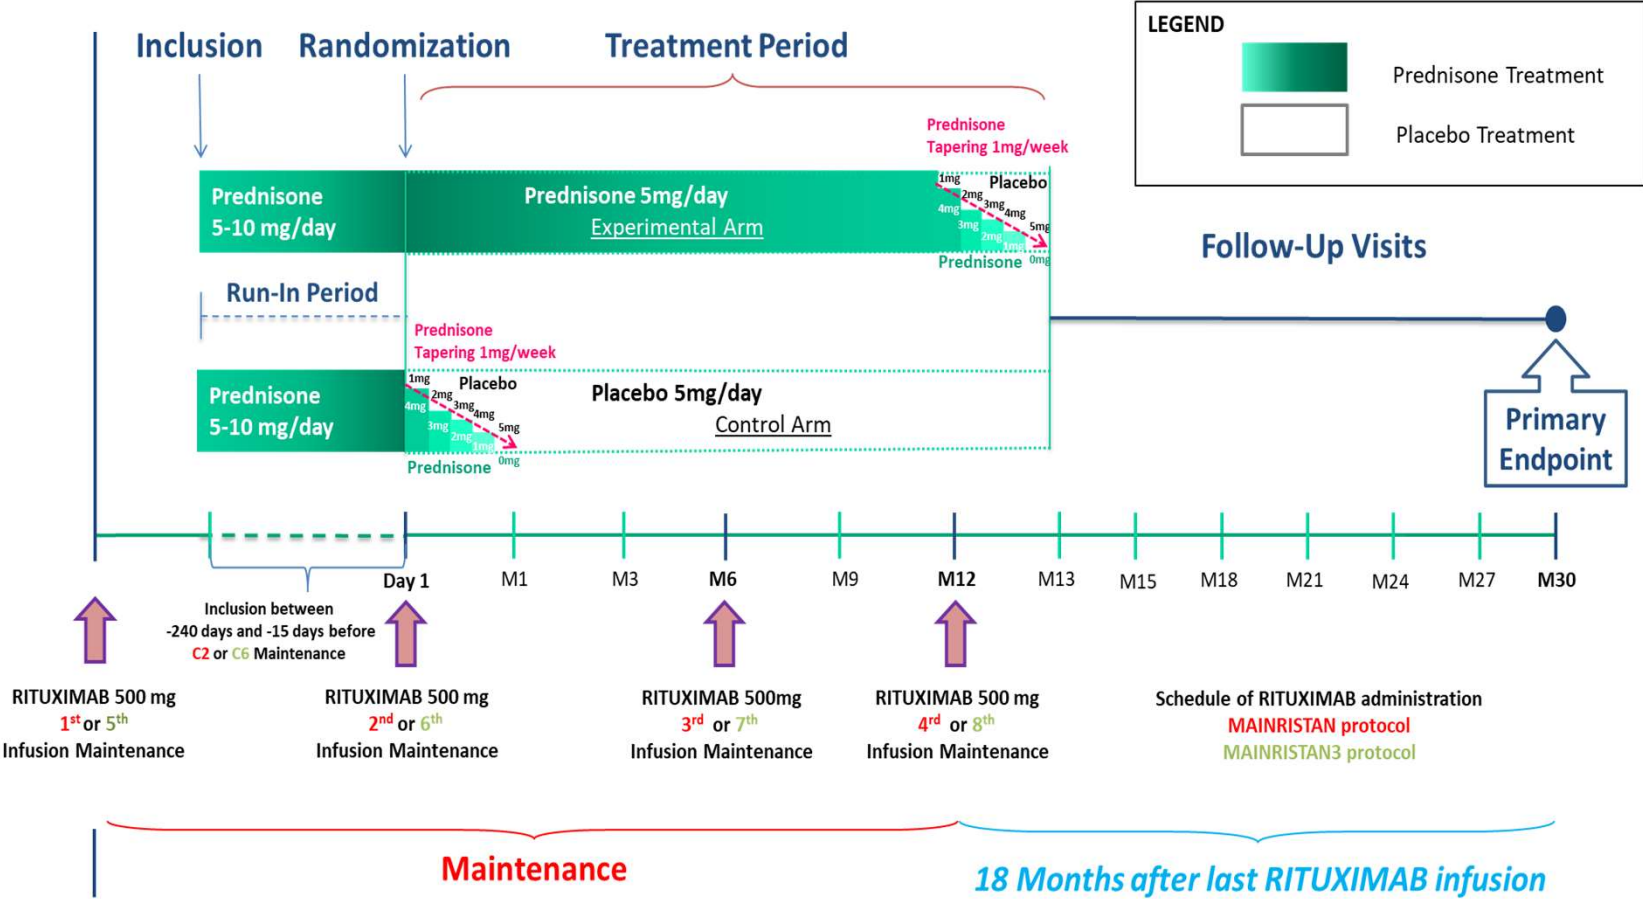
Inclusion Randomization Treatment Period

LEGEND
Prednisone Treatment
Placebo Treatment

Prednisone 5-10 mg/day

Prednisone 5mg/day
Experimental Arm

Prednisone Tapering 1mg/week
1mg Placebo 2mg 3mg 4mg 4mg 5mg 3mg 2mg 1mg
Prednisone 0mg

Follow-Up Visits

Run-In Period

Prednisone Tapering 1mg/week

Prednisone 5-10 mg/day

1mg Placebo 2mg 4mg 3mg 4mg 3mg 2mg 5mg 1mg
Prednisone 0mg

Placebo 5mg/day
Control Arm

Primary Endpoint

Day 1 M1 M3 M6 M9 M12 M13 M15 M18 M21 M24 M27 M30

Inclusion between -240 days and -15 days before C2 or C6 Maintenance

RITUXIMAB 500 mg
$1^{st}$ or $5^{th}$
Infusion Maintenance

RITUXIMAB 500 mg
$2^{nd}$ or $6^{th}$
Infusion Maintenance

RITUXIMAB 500mg
$3^{rd}$ or $7^{th}$
Infusion Maintenance

RITUXIMAB 500 mg
$4^{rd}$ or $8^{th}$
Infusion Maintenance

Schedule of RITUXIMAB administration
MAINRISTAN protocol
MAINRISTAN3 protocol

Maintenance

18 Months after last RITUXIMAB infusion